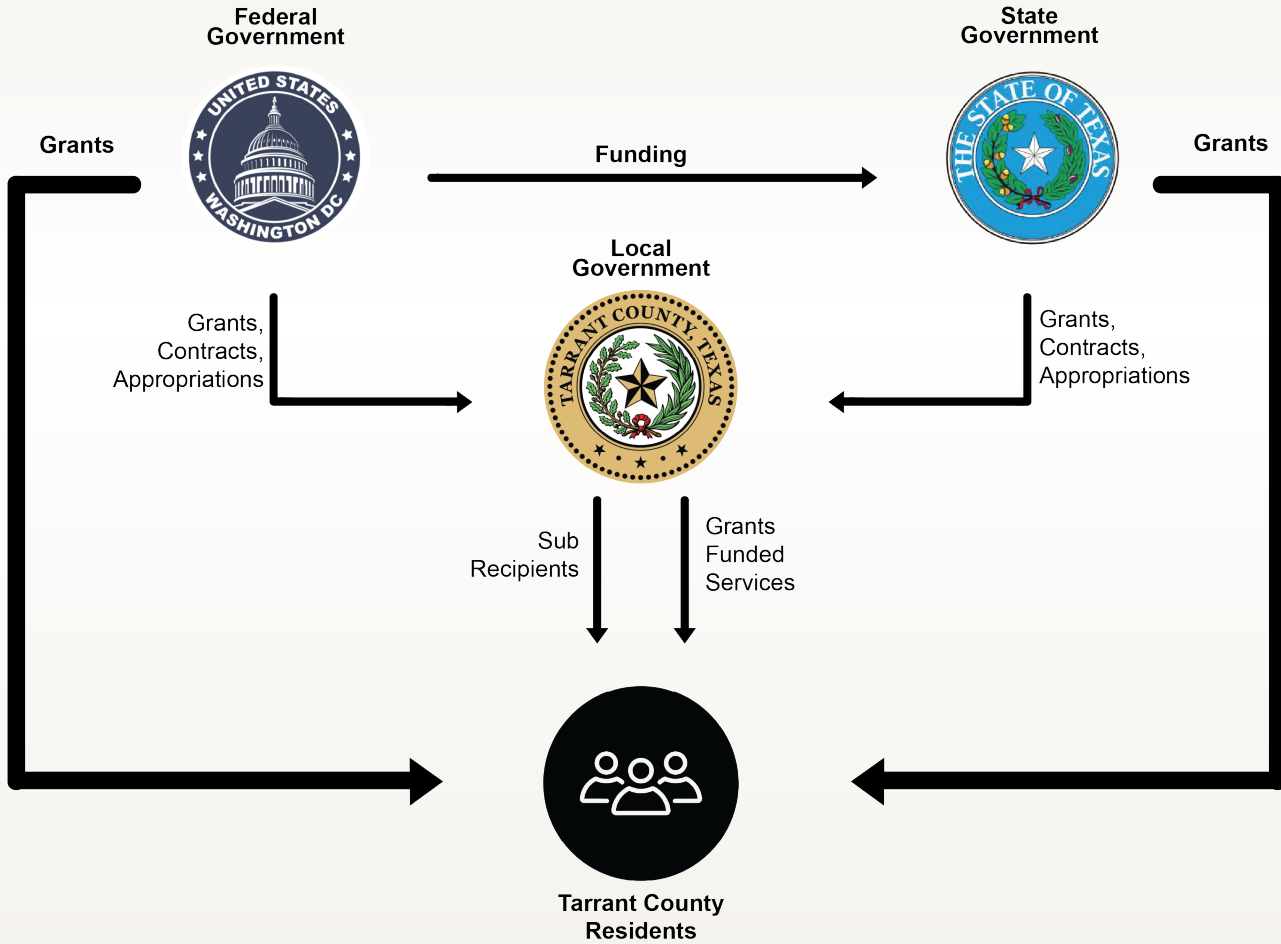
Federal Government

UNITED STATES
WASHINGTON DC

State Government

THE STATE OF TEXAS

Grants

Funding

Grants

Local Government

TARRANT COUNTY, TEXAS

Grants, Contracts, Appropriations

Grants, Contracts, Appropriations

Sub Recipients

Grants Funded Services

Tarrant County Residents